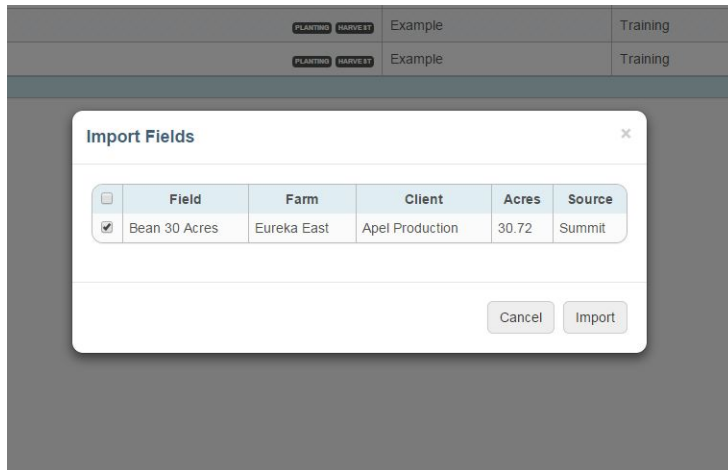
PLANTING HARVEST Example Training
PLANTING HARVEST Example Training

Import Fields

×

| ☐ | Field | Farm | Client | Acres | Source |
|---|---|---|---|---|---|
| ☑ | Bean 30 Acres | Eureka East | Apel Production | 30.72 | Summit |

Cancel Import